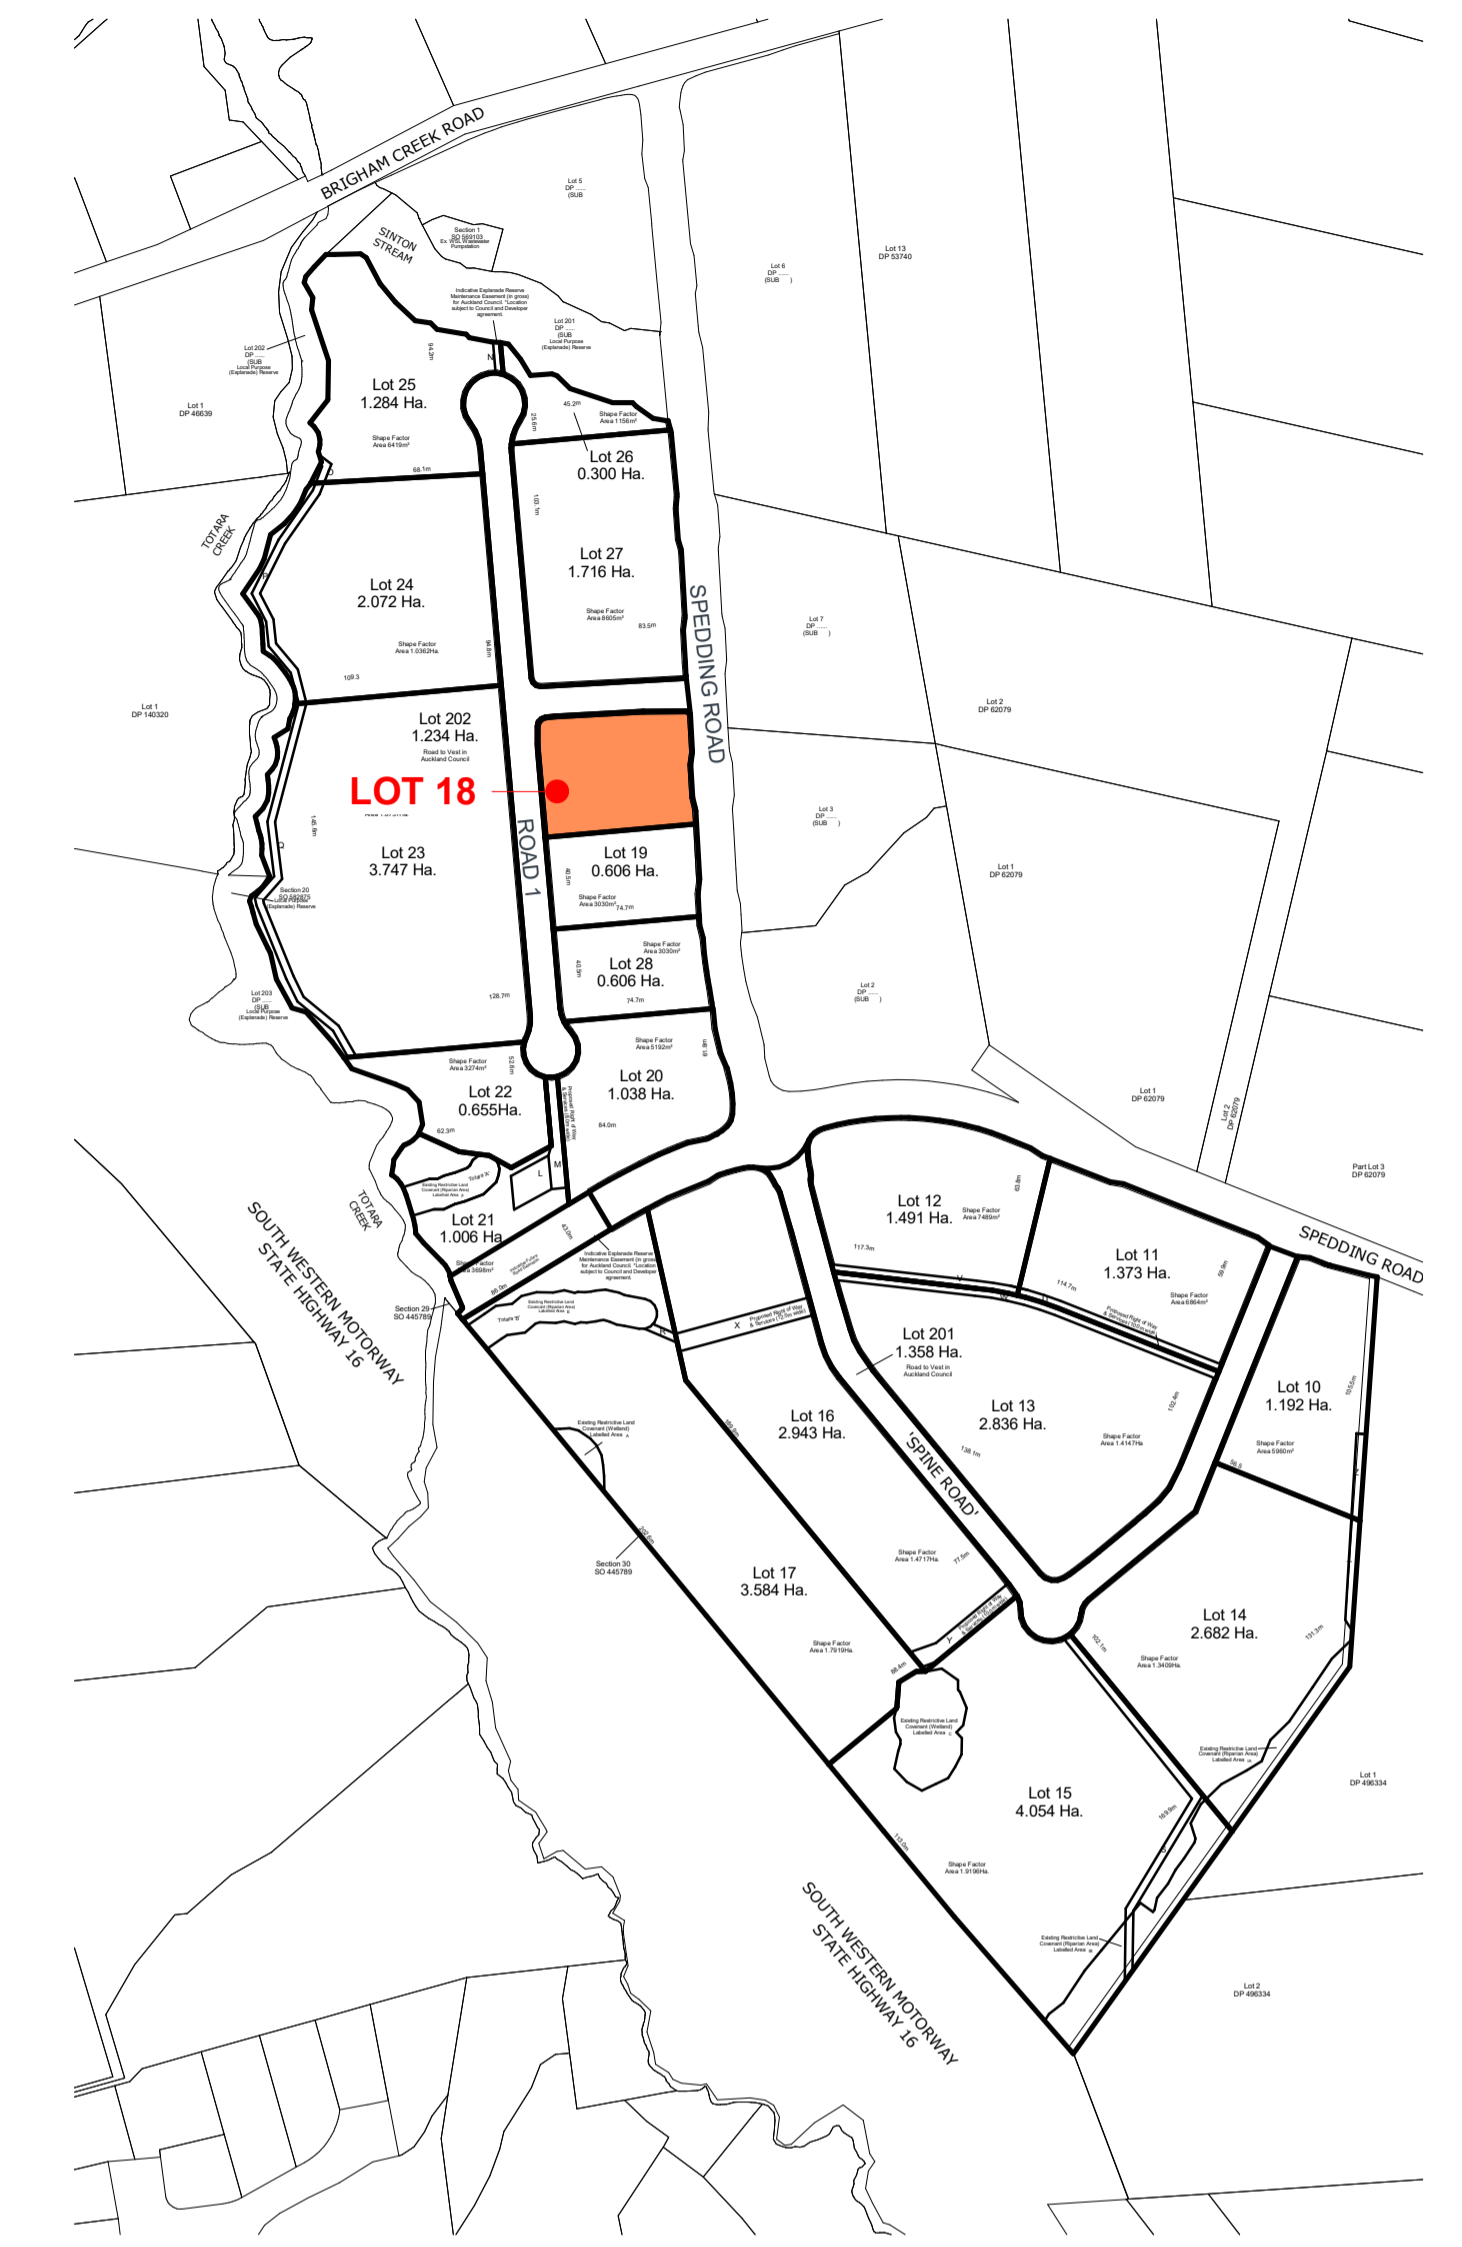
BRIGHAM CREEK ROAD

SINTON STREAM

Section 1 SO 569103 Ex. WSL Wastewater Pumpstation

Lot 5 DP ..... (SUB

Lot 6 DP ..... (SUB )

Lot 13 DP 53740

Indicative Esplanade Reserve Maintenance Easement (in gross) for Auckland Council. *Location subject to Council and Developer agreement.

Lot 201 DP ..... (SUB Local Purpose (Esplanade) Reserve

Lot 202 DP ..... (SUB Local Purpose (Esplanade) Reserve

Lot 1 DP 46639

Lot 25 1.284 Ha.

Shape Factor Area 6419m²

94.2m

N

25.6m

45.2m

Shape Factor Area 1156m²

Lot 26 0.300 Ha.

68.1m

103.1m

TOTARA CREEK

Lot 24 2.072 Ha.

Shape Factor Area 1.0362Ha.

109.3

98.8m

Lot 27 1.716 Ha.

Shape Factor Area 8605m²

83.5m

SPEDDING ROAD

Lot 7 DP ..... (SUB )

Lot 1 DP 140320

Lot 2 DP 62079

Lot 202 1.234 Ha.

Road to Vest in Auckland Council

LOT 18

ROAD 1

145.8m

Lot 23 3.747 Ha.

Lot 3 DP ..... (SUB )

Lot 19 0.606 Ha.

40.5m

Shape Factor Area 3030m² 74.7m

Lot 1 DP 62079

Section 20 SO 445789 Local Purpose (Esplanade) Reserve

Shape Factor Area 3030m²

Lot 28 0.606 Ha.

40.5m

74.7m

Lot 2 DP ..... (SUB )

Lot 203 DP ..... (SUB Local Purpose (Esplanade) Reserve

128.7m

Shape Factor Area 5192m²

61.9m

Shape Factor Area 3274m²

52.8m

Lot 20 1.038 Ha.

Lot 22 0.655Ha.

62.3m

84.0m

Lot 1 DP 62079

Lot 2 DP 62079

Part Lot 3 DP 62079

Existing Restrictive Land Covenant (Riparian Area) Labelled Area

Totara 'A'

L

M

TOTARA CREEK

Lot 21 1.006 Ha

Shape Factor Area 3698m²

43.0m

Indicative Esplanade Reserve Maintenance Easement (in gross) for Auckland Council. *Location subject to Council and Developer agreement

SOUTH WESTERN MOTORWAY STATE HIGHWAY 16

Section 29 SO 445789

86.9m

Existing Restrictive Land Covenant (Riparian Area) Labelled Area

Totara 'B'

Lot 12 1.491 Ha.

Shape Factor Area 7489m²

63.8m

117.3m

Lot 11 1.373 Ha.

114.7m

Shape Factor Area 6864m²

59.9m

SPEDDING ROAD

Proposed Right of Way & Services (12.0m wide)

X

Lot 201 1.358 Ha.

Road to Vest in Auckland Council

Lot 13 2.836 Ha.

Shape Factor Area 1.4147Ha

102.4m

Lot 10 1.192 Ha.

105.6m

Shape Factor Area 5960m²

58.5

Existing Restrictive Land Covenant (Wetland) Labelled Area

Lot 16 2.943 Ha.

'SPINE ROAD'

138.1m

Section 30 SO 445789

Shape Factor Area 1.4717Ha.

77.5m

Lot 17 3.584 Ha.

Shape Factor Area 1.7919Ha.

Lot 14 2.682 Ha.

Shape Factor Area 1.3409Ha.

131.3m

102.1m

88.4m

Existing Restrictive Land Covenant (Wetland) Labelled Area

Lot 15 4.054 Ha.

Existing Restrictive Land Covenant (Riparian Area) Labelled Area

Lot 1 DP 496334

169.9m

113.0m

Shape Factor Area 1.9196Ha.

Existing Restrictive Land Covenant (Riparian Area) Labelled Area

SOUTH WESTERN MOTORWAY STATE HIGHWAY 16

Lot 2 DP 496334